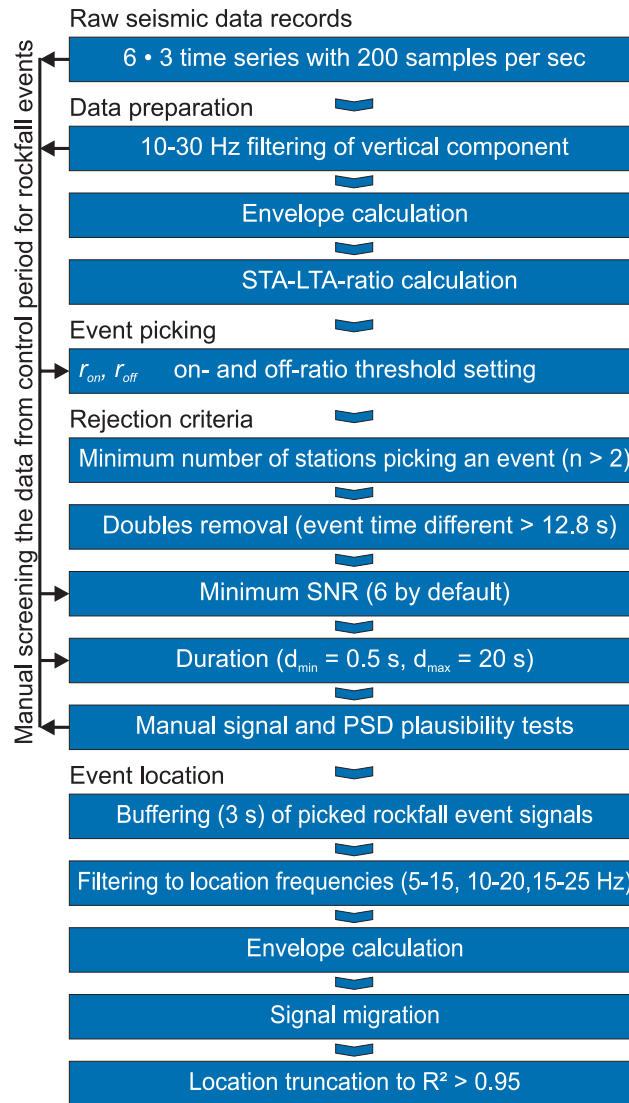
Raw seismic data records

6 • 3 time series with 200 samples per sec

Data preparation

10-30 Hz filtering of vertical component

Envelope calculation

STA-LTA-ratio calculation

Event picking

$r_{on}$, $r_{off}$ on- and off-ratio threshold setting

Rejection criteria

Minimum number of stations picking an event (n > 2)

Doubles removal (event time different > 12.8 s)

Minimum SNR (6 by default)

Duration ($d_{min}$ = 0.5 s, $d_{max}$ = 20 s)

Manual signal and PSD plausibility tests

Event location

Buffering (3 s) of picked rockfall event signals

Filtering to location frequencies (5-15, 10-20,15-25 Hz)

Envelope calculation

Signal migration

Location truncation to $R^2$ > 0.95

Manual screening the data from control period for rockfall events